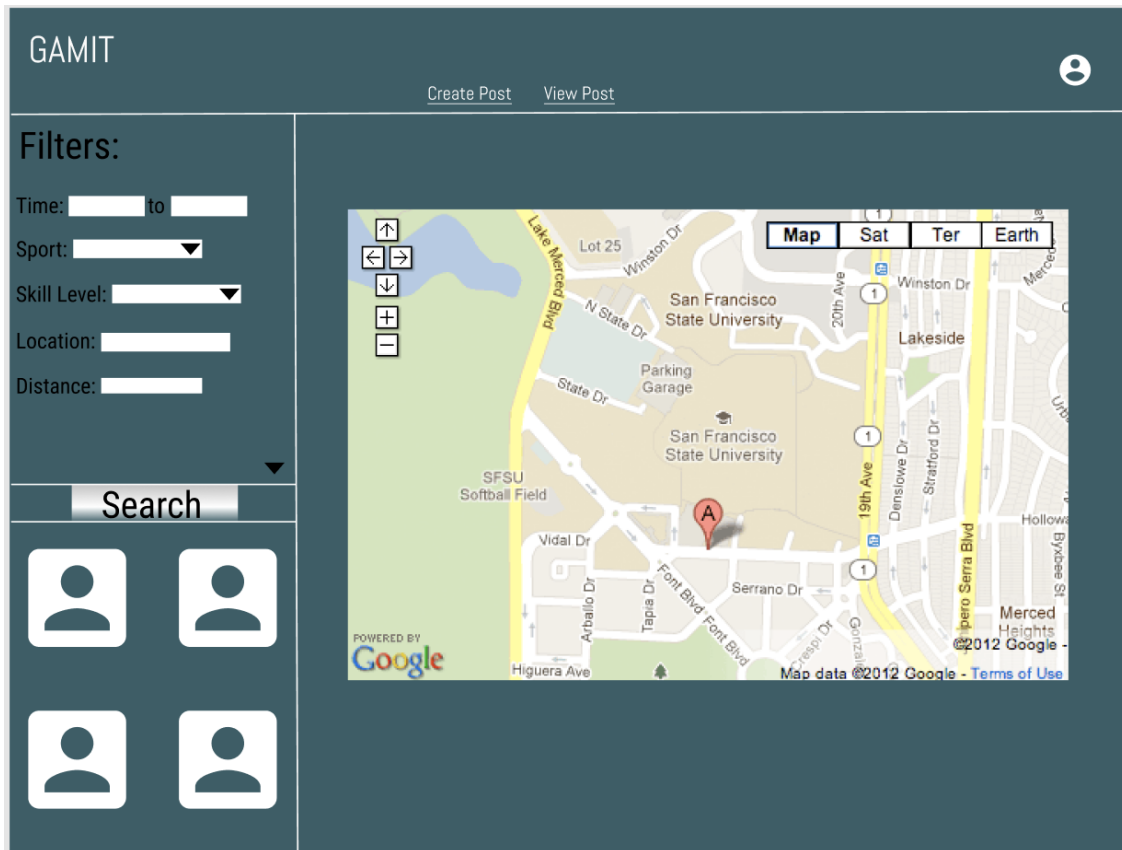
GAMIT

Create Post View Post

Filters:

Time: to

Sport:

Skill Level:

Location:

Distance:

Search

Map Sat Ter Earth

Lot 25

Winston Dr

Lake Merced Blvd

N State Dr

San Francisco State University

20th Ave

1

Winston Dr

Lakeside

Parking Garage

State Dr

San Francisco State University

1

SFSU Softball Field

19th Ave

Denslowe Dr

Stratford Dr

A

Vidal Dr

Font Blvd

Font Blvd

Serrano Dr

1

Arballo Dr

Tapia Dr

Crespi Dr

Gonzalez

Junipero Serra Blvd

Holloway

Byxbee St

Merced Heights

POWERED BY Google

Higuera Ave

©2012 Google -

Map data ©2012 Google - Terms of Use